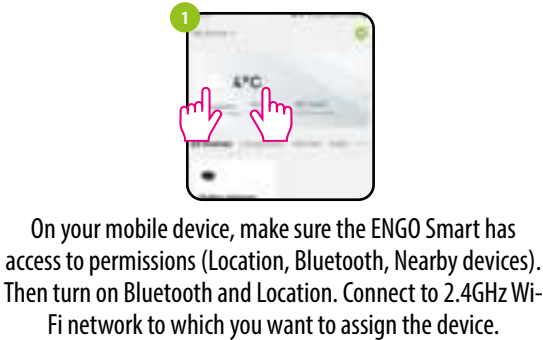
1

4°C

On your mobile device, make sure the ENGO Smart has access to permissions (Location, Bluetooth, Nearby devices). Then turn on Bluetooth and Location. Connect to 2.4GHz Wi-Fi network to which you want to assign the device.